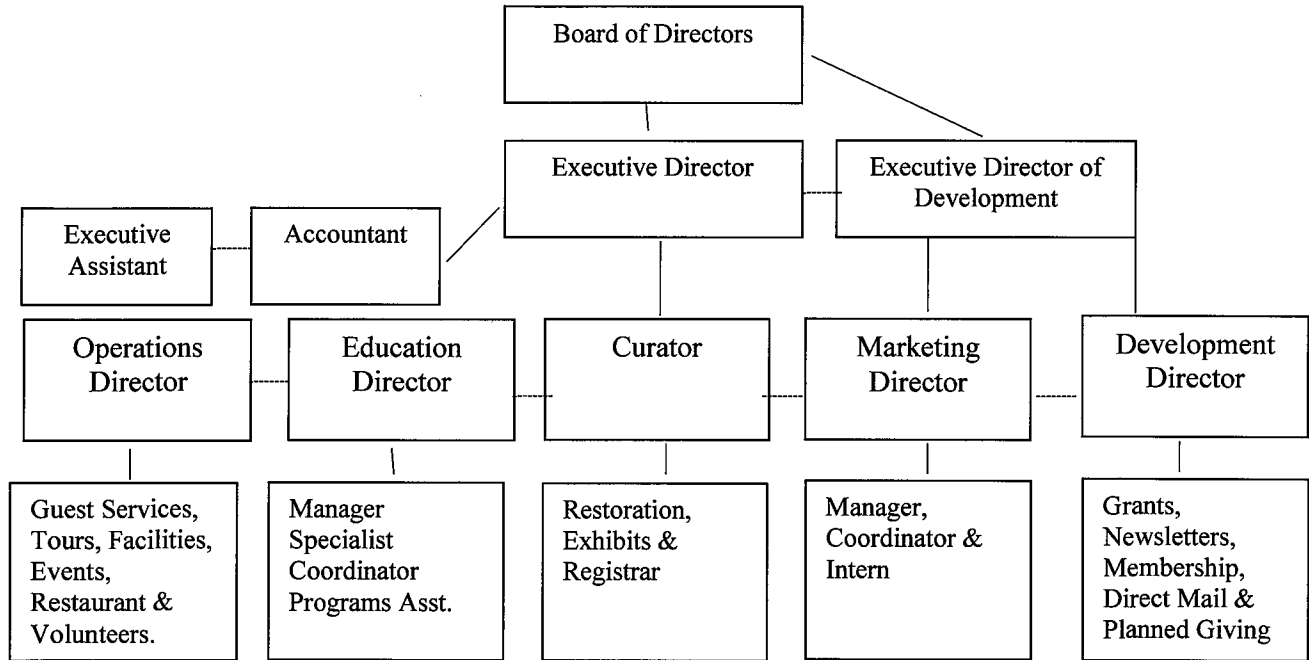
Board of Directors

Executive Director

Executive Director of Development

Executive Assistant

Accountant

Operations Director

Education Director

Curator

Marketing Director

Development Director

Guest Services, Tours, Facilities, Events, Restaurant & Volunteers.

Manager
Specialist
Coordinator
Programs Asst.

Restoration, Exhibits & Registrar

Manager, Coordinator & Intern

Grants, Newsletters, Membership, Direct Mail & Planned Giving